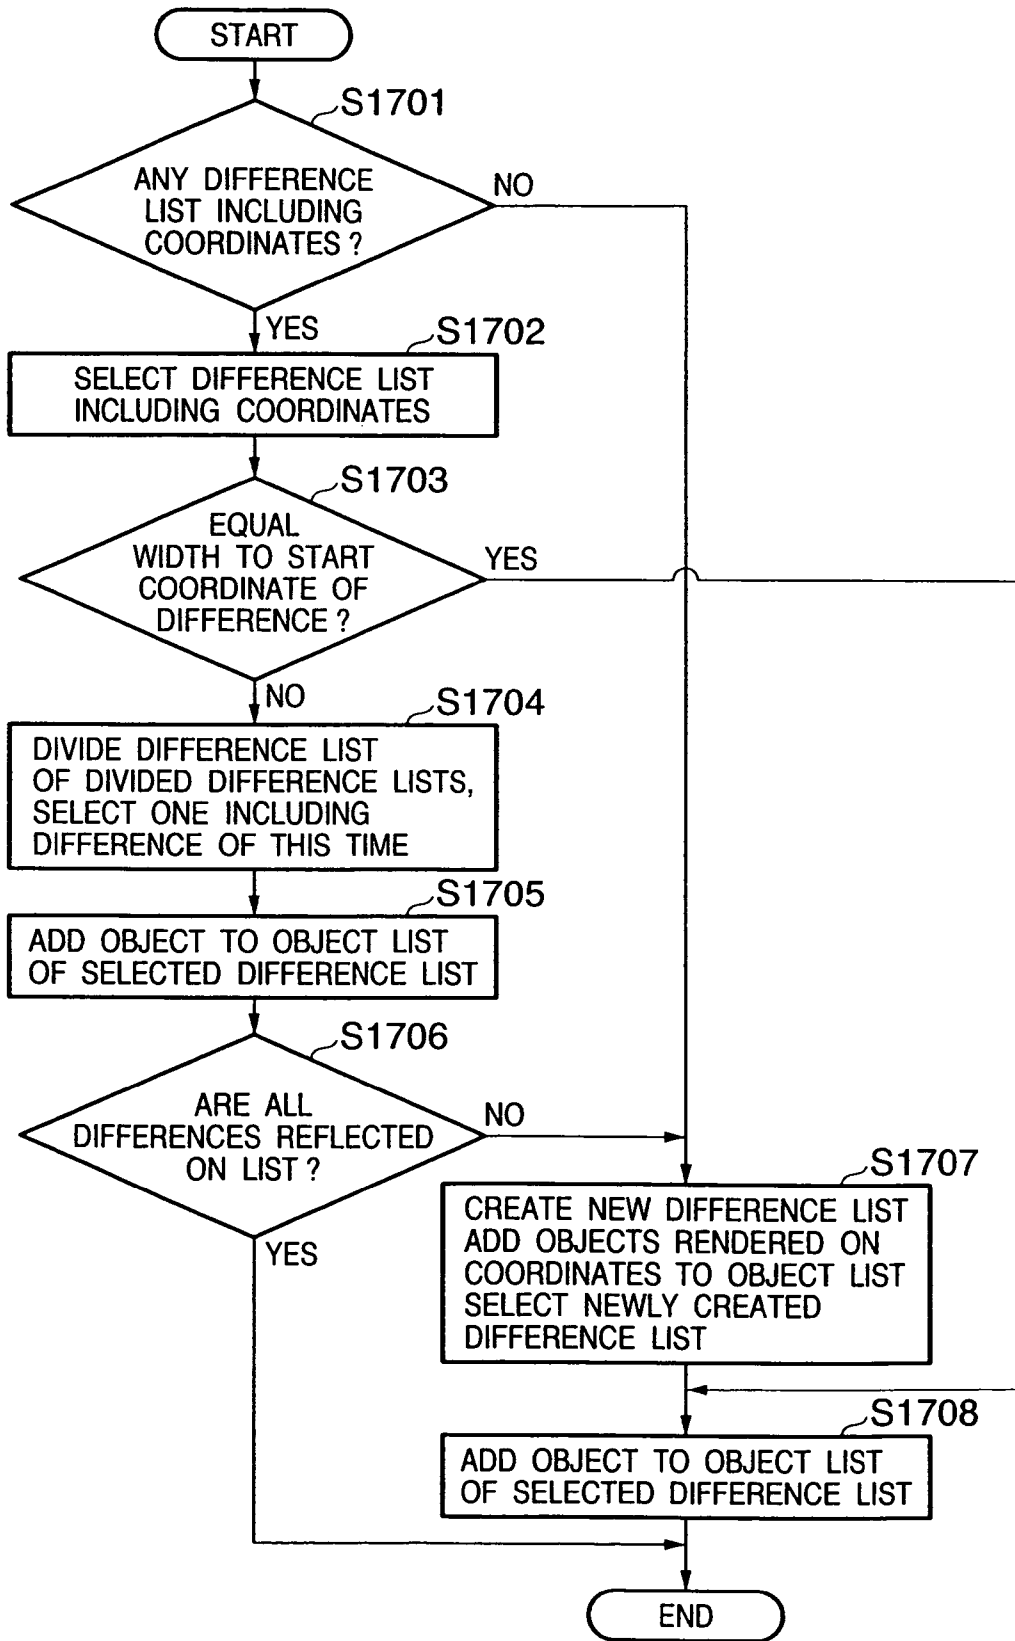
START

S1701

ANY DIFFERENCE LIST INCLUDING COORDINATES ?

NO

YES

S1702

SELECT DIFFERENCE LIST INCLUDING COORDINATES

S1703

EQUAL WIDTH TO START COORDINATE OF DIFFERENCE ?

YES

NO

S1704

DIVIDE DIFFERENCE LIST OF DIVIDED DIFFERENCE LISTS, SELECT ONE INCLUDING DIFFERENCE OF THIS TIME

S1705

ADD OBJECT TO OBJECT LIST OF SELECTED DIFFERENCE LIST

S1706

ARE ALL DIFFERENCES REFLECTED ON LIST ?

NO

YES

S1707

CREATE NEW DIFFERENCE LIST ADD OBJECTS RENDERED ON COORDINATES TO OBJECT LIST SELECT NEWLY CREATED DIFFERENCE LIST

S1708

ADD OBJECT TO OBJECT LIST OF SELECTED DIFFERENCE LIST

END